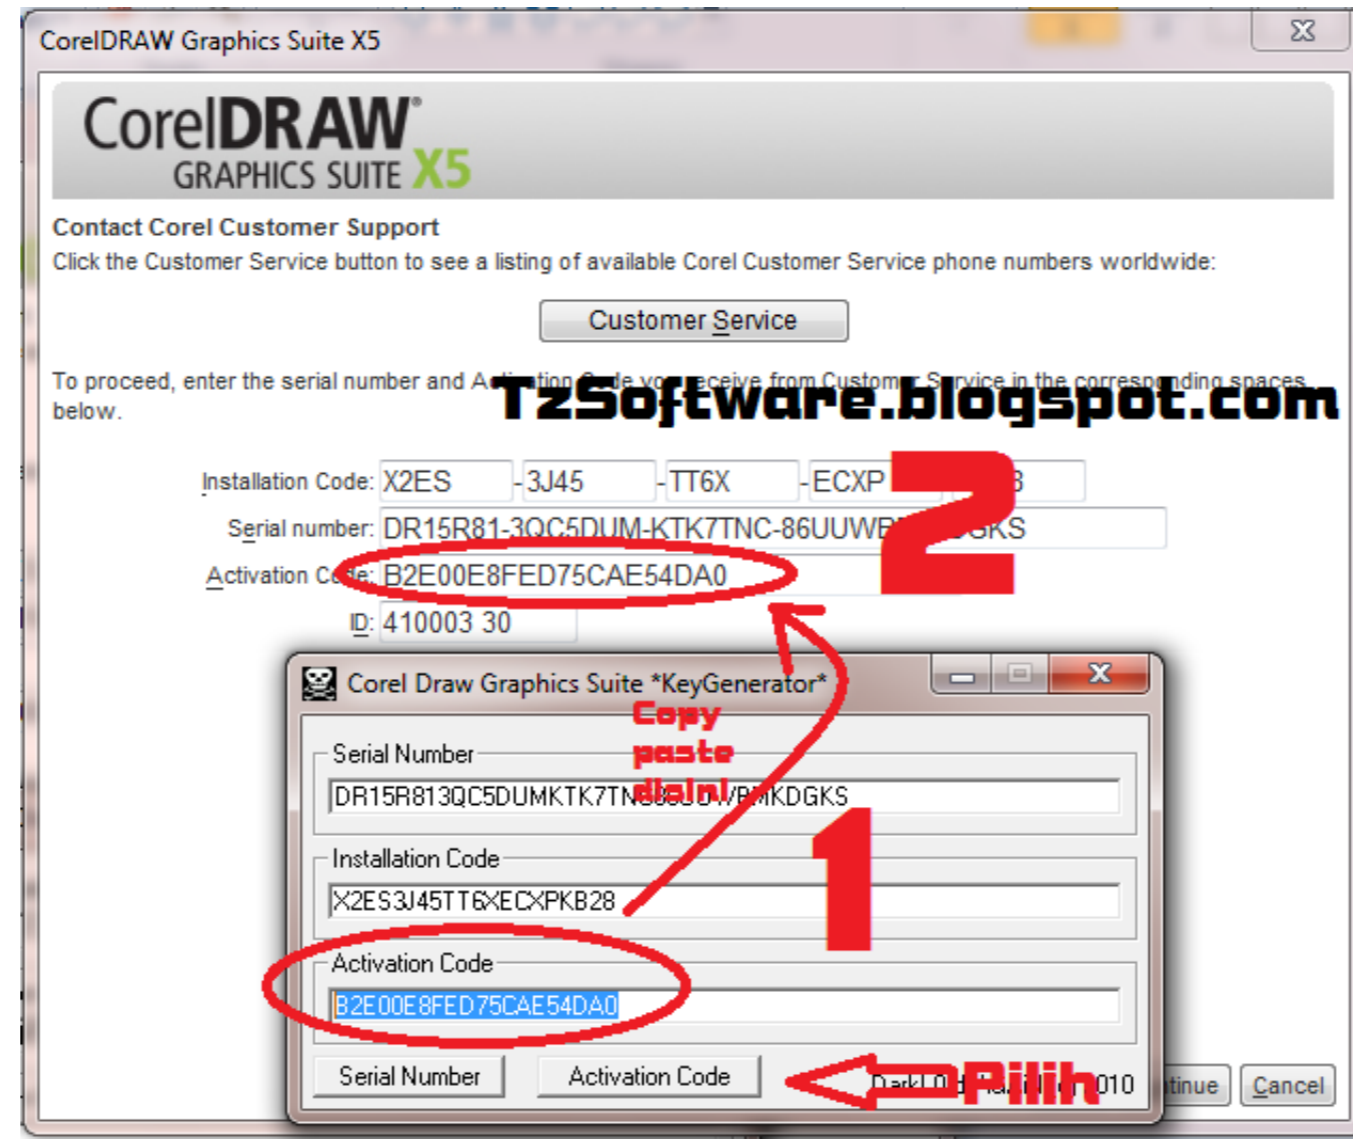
CorelDRAW Graphics Suite X5

CorelDRAW GRAPHICS SUITE X5

Contact Corel Customer Support

Click the Customer Service button to see a listing of available Corel Customer Service phone numbers worldwide:

Customer Service

To proceed, enter the serial number and A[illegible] Code you receive from Custom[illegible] Service in the corresponding spaces below.

TzSoftware.blogspot.com

Installation Code: X2ES -3J45 -TT6X -ECXP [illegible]

Serial number: DR15R81-3QC5DUM-KTK7TNC-86UUWB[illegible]GKS

Activation Code: B2E00E8FED75CAE54DA0

ID: 410003 30

2

Corel Draw Graphics Suite *KeyGenerator*

Copy paste disini

Serial Number

DR15R813QC5DUMKTK7TN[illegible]KDGKS

1

Installation Code

X2ES3J45TT6XECXPKB28

Activation Code

B2E00E8FED75CAE54DA0

Serial Number

Activation Code

Pilih

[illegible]010

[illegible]tinue

Cancel